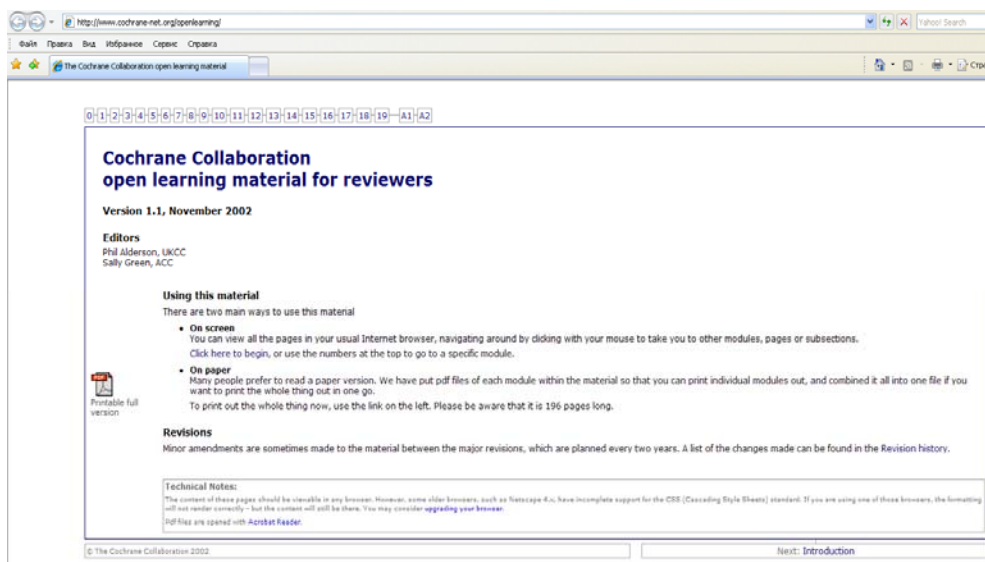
http://www.cochrane-net.org/openlearning/

Yahoo! Search

Файл Правка Вид Избранное Сервис Справка

The Cochrane Collaboration open learning material

Стр

0 1 2 3 4 5 6 7 8 9 10 11 12 13 14 15 16 17 18 19 A1 A2

Cochrane Collaboration
open learning material for reviewers

Version 1.1, November 2002

Editors
Phil Alderson, UKCC
Sally Green, ACC

Using this material
There are two main ways to use this material

• On screen
You can view all the pages in your usual Internet browser, navigating around by clicking with your mouse to take you to other modules, pages or subsections.
Click here to begin, or use the numbers at the top to go to a specific module.

• On paper
Many people prefer to read a paper version. We have put pdf files of each module within the material so that you can print individual modules out, and combined it all into one file if you want to print the whole thing out in one go.
To print out the whole thing now, use the link on the left. Please be aware that it is 196 pages long.

Printable full version

Revisions
Minor amendments are sometimes made to the material between the major revisions, which are planned every two years. A list of the changes made can be found in the Revision history.

Technical Notes:
The content of these pages should be viewable in any browser. However, some older browsers, such as Netscape 4.x, have incomplete support for the CSS (Cascading Style Sheets) standard. If you are using one of those browsers, the formatting will not render correctly - but the content will still be there. You may consider upgrading your browser.
Pdf files are opened with Acrobat Reader.

© The Cochrane Collaboration 2002

Next: Introduction